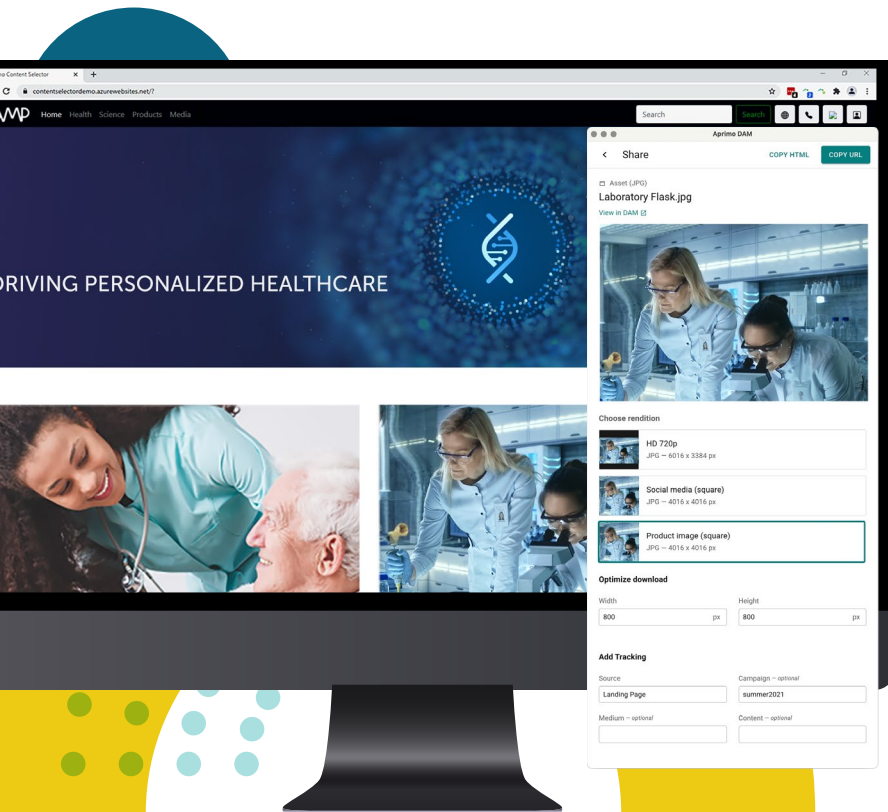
mo Content Selector ×
contentselectordemo.azurewebsites.net/?
MP Home Health Science Products Media
Search Search

DRIVING PERSONALIZED HEALTHCARE

Aprimo DAM
Share
COPY HTML COPY URL
Asset (JPG)
Laboratory Flask.jpg
View in DAM

Choose rendition
HD 720p
JPG — 6016 x 3384 px
Social media (square)
JPG — 4016 x 4016 px
Product image (square)
JPG — 4016 x 4016 px

Optimize download
Width
800 px
Height
800 px

Add Tracking
Source
Landing Page
Campaign – optional
summer2021
Medium – optional
Content – optional